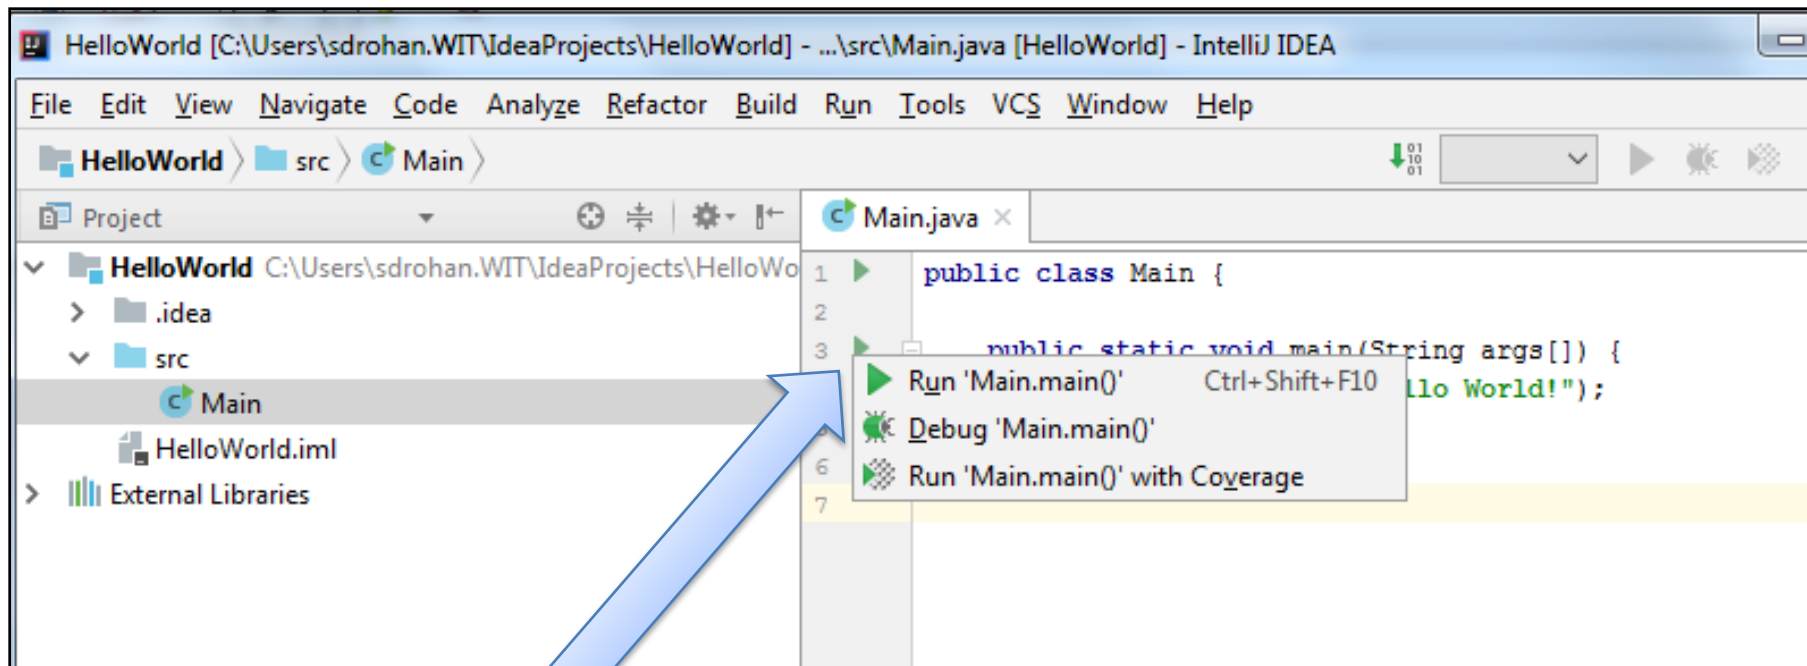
HelloWorld [C:\Users\sdrohan.WIT\IdeaProjects\HelloWorld] - ...\src\Main.java [HelloWorld] - IntelliJ IDEA

File Edit View Navigate Code Analyze Refactor Build Run Tools VCS Window Help

HelloWorld src Main

Project

HelloWorld C:\Users\sdrohan.WIT\IdeaProjects\HelloWo

.idea

src

Main

HelloWorld.iml

External Libraries

Main.java

1 public class Main {

2

3 public static void main(String args[]) {

llo World!");

6

7

Run 'Main.main()' Ctrl+Shift+F10

Debug 'Main.main()'

Run 'Main.main()' with Coverage